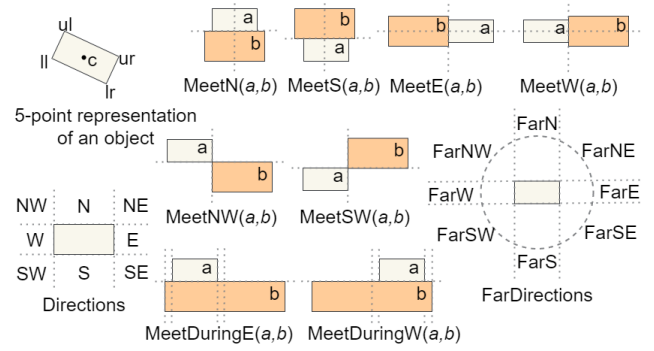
ul
ll
c
ur
lr
5-point representation of an object

a
b
MeetN($a$,$b$)

b
a
MeetS($a$,$b$)

b
a
MeetE($a$,$b$)

a
b
MeetW($a$,$b$)

a
b
MeetNW($a$,$b$)

b
a
MeetSW($a$,$b$)

FarN
FarNW
FarNE
FarW
FarE
FarSW
FarSE
FarS
FarDirections

NW
N
NE
W
E
SW
S
SE
Directions

a
b
MeetDuringE($a$,$b$)

a
b
MeetDuringW($a$,$b$)